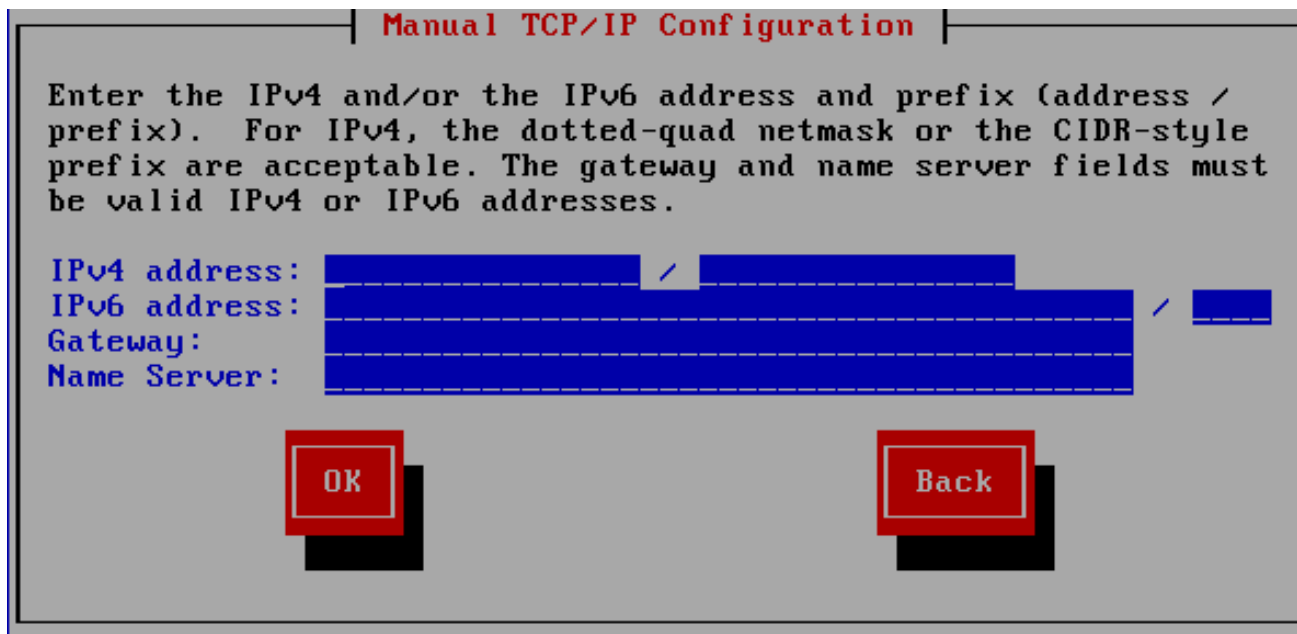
Manual TCP/IP Configuration

Enter the IPv4 and/or the IPv6 address and prefix (address / prefix). For IPv4, the dotted-quad netmask or the CIDR-style prefix are acceptable. The gateway and name server fields must be valid IPv4 or IPv6 addresses.

IPv4 address: /
IPv6 address: /
Gateway:
Name Server:

OK

Back